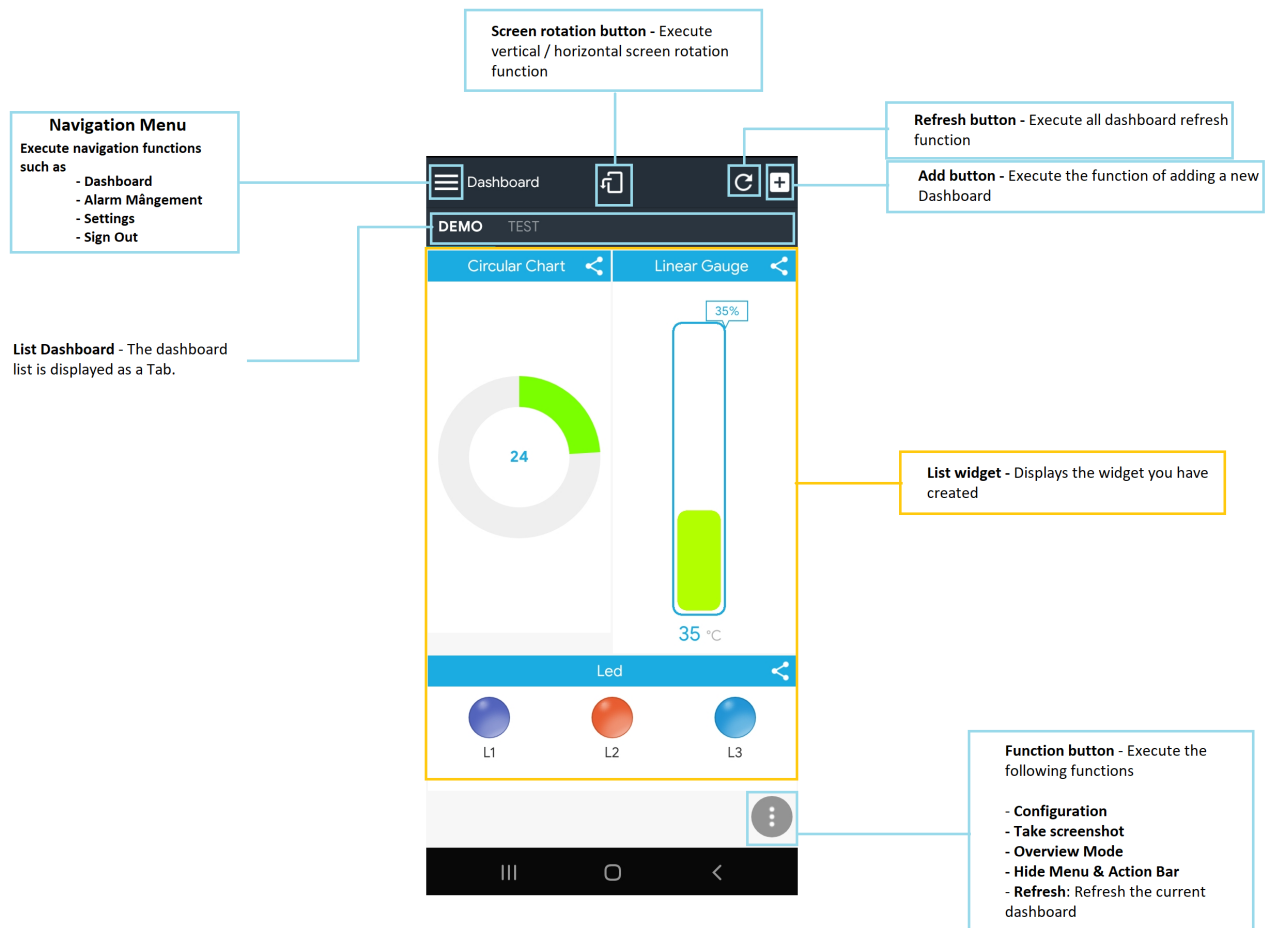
**Screen rotation button -** Execute vertical / horizontal screen rotation function

**Navigation Menu**
**Execute navigation functions such as**
**- Dashboard**
**- Alarm Mângement**
**- Settings**
**- Sign Out**

**Refresh button -** Execute all dashboard refresh function

**Add button -** Execute the function of adding a new Dashboard

Dashboard

DEMO TEST

Circular Chart

Linear Gauge

35%

24

35 °C

**List Dashboard** - The dashboard list is displayed as a Tab.

**List widget -** Displays the widget you have created

Led

L1 L2 L3

**Function button** - Execute the following functions

- **Configuration**
**- Take screenshot**
**- Overview Mode**
**- Hide Menu & Action Bar**
- **Refresh**: Refresh the current dashboard